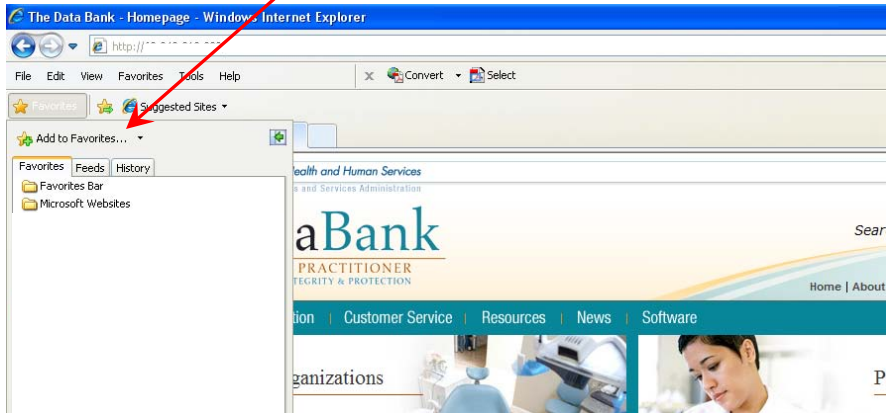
The Data Bank - Homepage - Windows Internet Explorer

http://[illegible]

File Edit View Favorites Tools Help

Convert Select

Favorites

Suggested Sites

Add to Favorites...

Favorites Feeds History

Favorites Bar

Microsoft Websites

Health and Human Services

s and Services Administration

aBank

PRACTITIONER

TEGRITY & PROTECTION

Sear

Home | About

tion | Customer Service | Resources | News | Software

ganizations

P